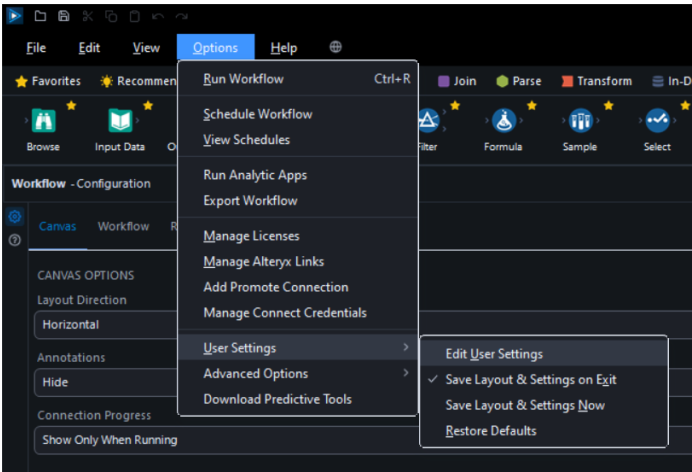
File Edit View Options Help

Favorites Recommen Join Parse Transform In-D

Browse Input Data O Filter Formula Sample Select

Workflow - Configuration

Canvas Workflow R

CANVAS OPTIONS
Layout Direction
Horizontal
Annotations
Hide
Connection Progress
Show Only When Running

Run Workflow Ctrl+R
Schedule Workflow
View Schedules
Run Analytic Apps
Export Workflow
Manage Licenses
Manage Alteryx Links
Add Promote Connection
Manage Connect Credentials
User Settings
Advanced Options
Download Predictive Tools

Edit User Settings
✓ Save Layout & Settings on Exit
Save Layout & Settings Now
Restore Defaults